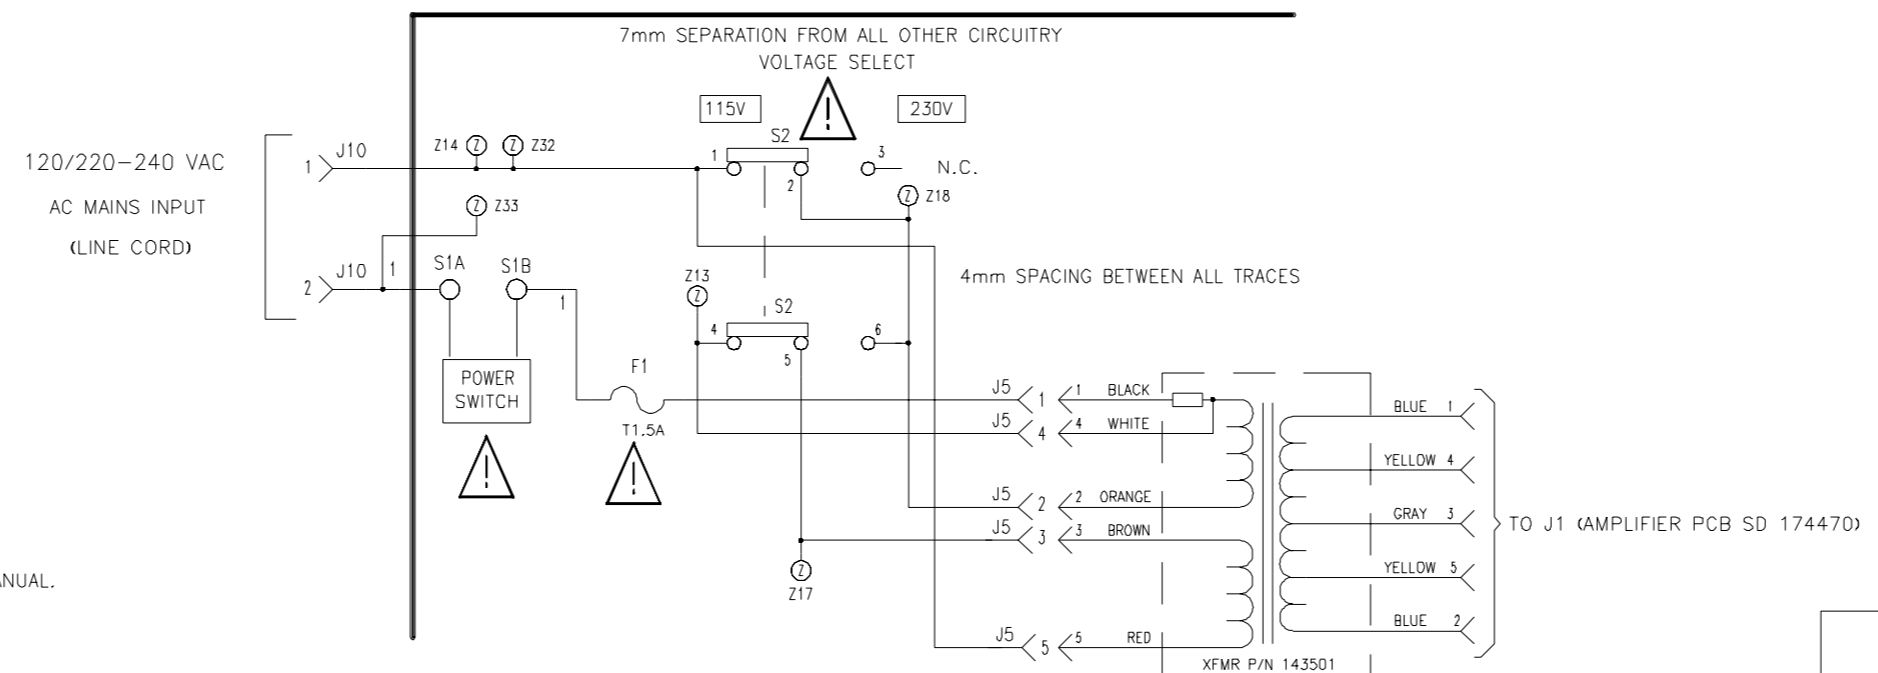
7mm SEPARATION FROM ALL OTHER CIRCUITRY
VOLTAGE SELECT

115V
230V

120/220–240 VAC
AC MAINS INPUT
(LINE CORD)

J10
1
Z14 Z32
S2
1
2
3
N.C.
Z18
Z33
J10
2
1
S1A
S1B
1
4mm SPACING BETWEEN ALL TRACES
Z13
S2
4
5
6
POWER SWITCH
F1
T1.5A
J5 1 1 BLACK
J5 4 4 WHITE
J5 2 2 ORANGE
J5 3 3 BROWN
J5 5 5 RED
Z17
XFMR P/N 143501
BLUE 1
YELLOW 4
GRAY 3
YELLOW 5
BLUE 2
TO J1 (AMPLIFIER PCB SD 174470)
ANUAL.